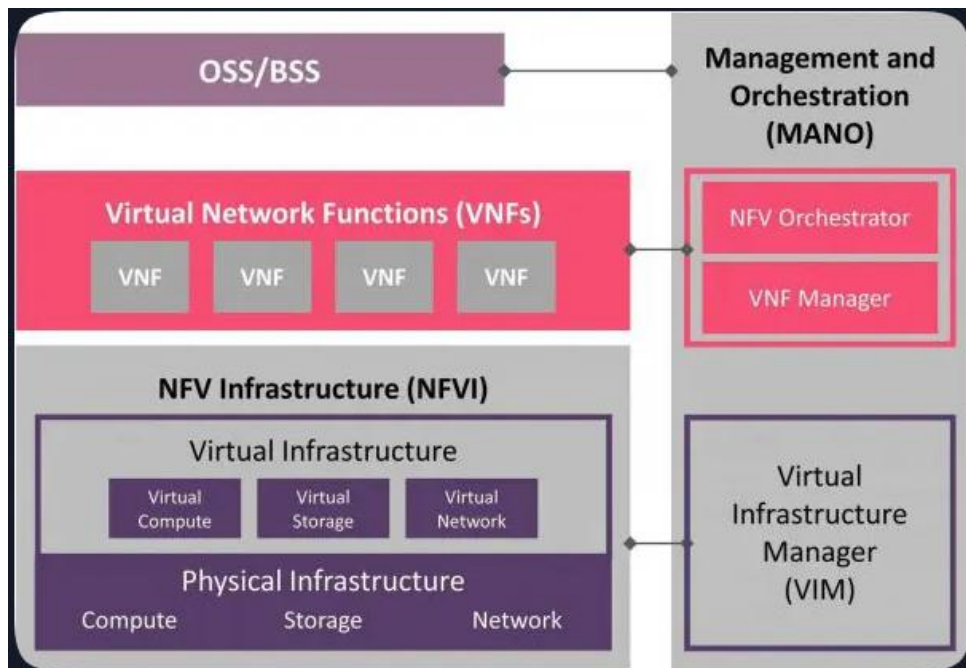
OSS/BSS

Management and Orchestration (MANO)

Virtual Network Functions (VNFs)

VNF

VNF

VNF

VNF

NFV Orchestrator

VNF Manager

NFV Infrastructure (NFVI)

Virtual Infrastructure

Virtual Compute

Virtual Storage

Virtual Network

Physical Infrastructure

Compute

Storage

Network

Virtual Infrastructure Manager (VIM)